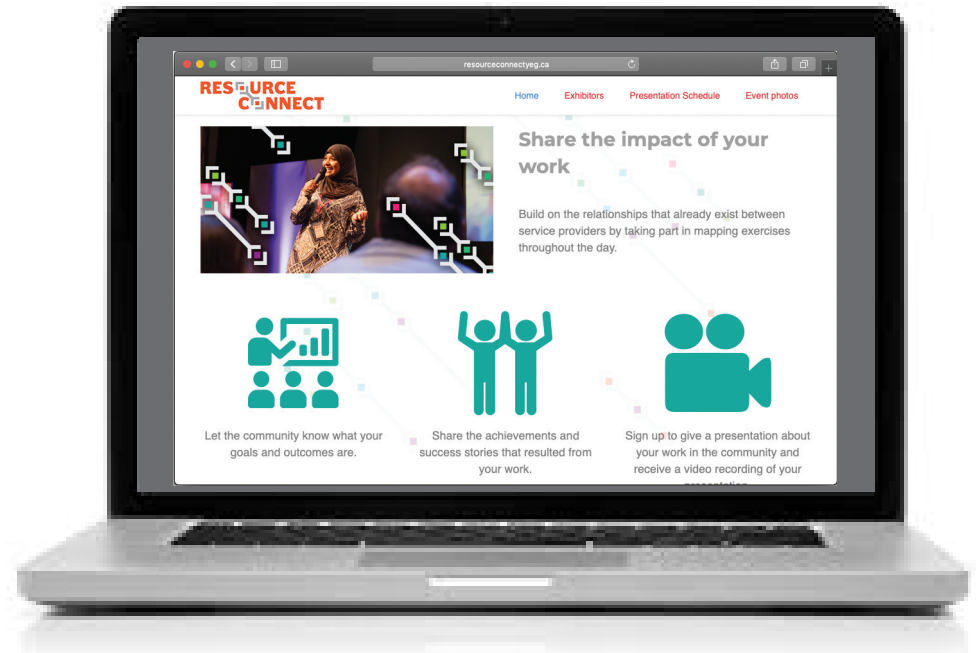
resourceconnectyeg.ca

RESOURCE CONNECT

Home Exhibitors Presentation Schedule Event photos

Share the impact of your work

Build on the relationships that already exist between service providers by taking part in mapping exercises throughout the day.

Let the community know what your goals and outcomes are.

Share the achievements and success stories that resulted from your work.

Sign up to give a presentation about your work in the community and receive a video recording of your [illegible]